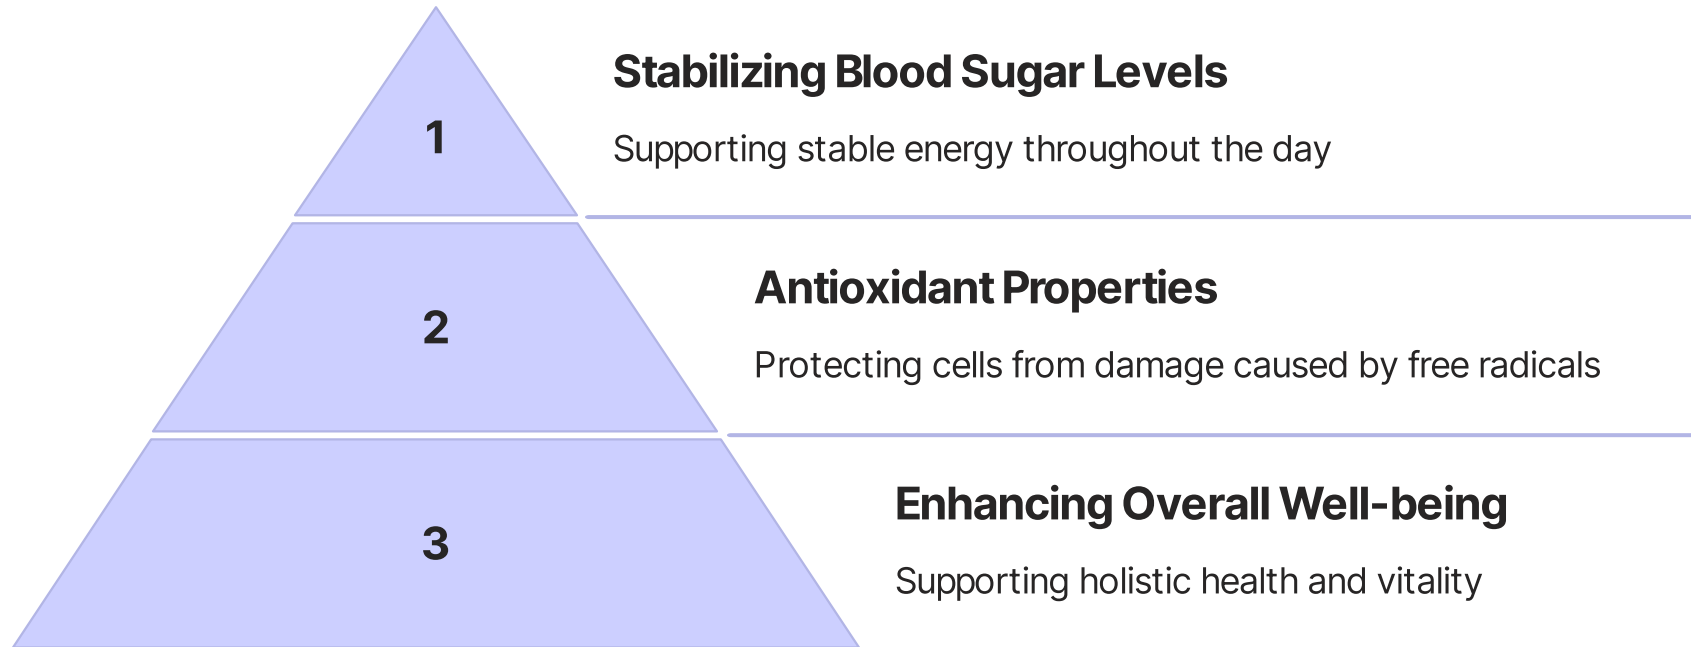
1

Stabilizing Blood Sugar Levels

Supporting stable energy throughout the day

2

Antioxidant Properties

Protecting cells from damage caused by free radicals

3

Enhancing Overall Well-being

Supporting holistic health and vitality